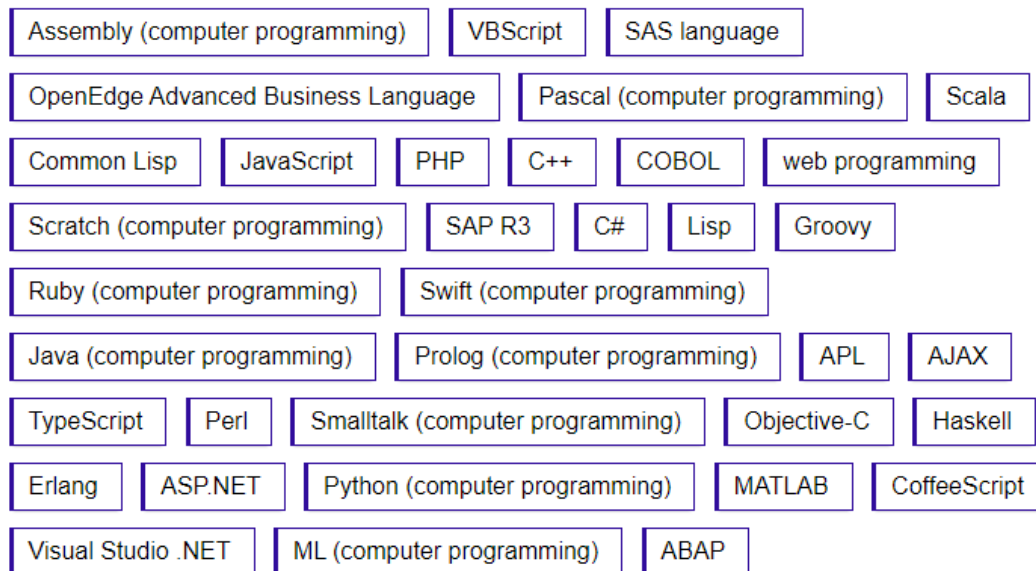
Assembly (computer programming)
VBScript
SAS language

OpenEdge Advanced Business Language
Pascal (computer programming)
Scala

Common Lisp
JavaScript
PHP
C++
COBOL
web programming

Scratch (computer programming)
SAP R3
C#
Lisp
Groovy

Ruby (computer programming)
Swift (computer programming)

Java (computer programming)
Prolog (computer programming)
APL
AJAX

TypeScript
Perl
Smalltalk (computer programming)
Objective-C
Haskell

Erlang
ASP.NET
Python (computer programming)
MATLAB
CoffeeScript

Visual Studio .NET
ML (computer programming)
ABAP